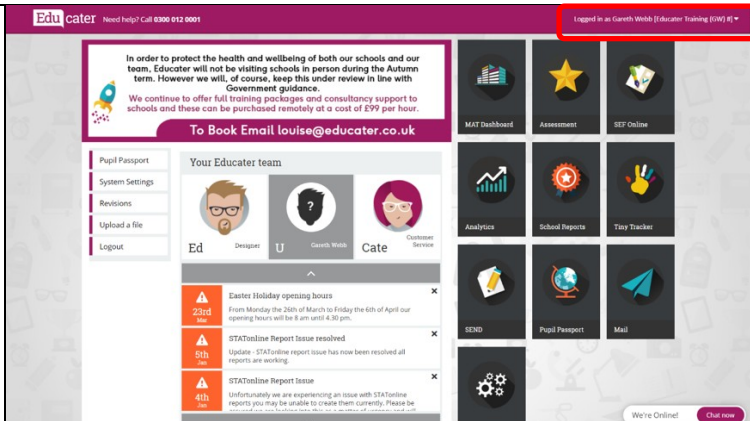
Educater Need help? Call 0300 012 0001

Logged in as Gareth Webb [Educater Training (GW) #]

In order to protect the health and wellbeing of both our schools and our team, Educater will not be visiting schools in person during the Autumn term. However we will, of course, keep this under review in line with Government guidance.
We continue to offer full training packages and consultancy support to schools and these can be purchased remotely at a cost of £99 per hour.

To Book Email louise@educater.co.uk

Pupil Passport
System Settings
Revisions
Upload a file
Logout

Your Educater team

Ed Designer
U Gareth Webb
Cate Customer Service

23rd Mar
Easter Holiday opening hours
From Monday the 26th of March to Friday the 6th of April our opening hours will be 8 am until 4.30 pm.

5th Jan
STATonline Report Issue resolved
Update - STATonline report issue has now been resolved all reports are working.

4th Jan
STATonline Report Issue
Unfortunately we are experiencing an issue with STATonline reports you may be unable to create them currently. Please be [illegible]

MAT Dashboard
Assessment
SEF Online
Analytics
School Reports
Tiny Tracker
SEND
Pupil Passport
Mail

We're Online!
Chat now